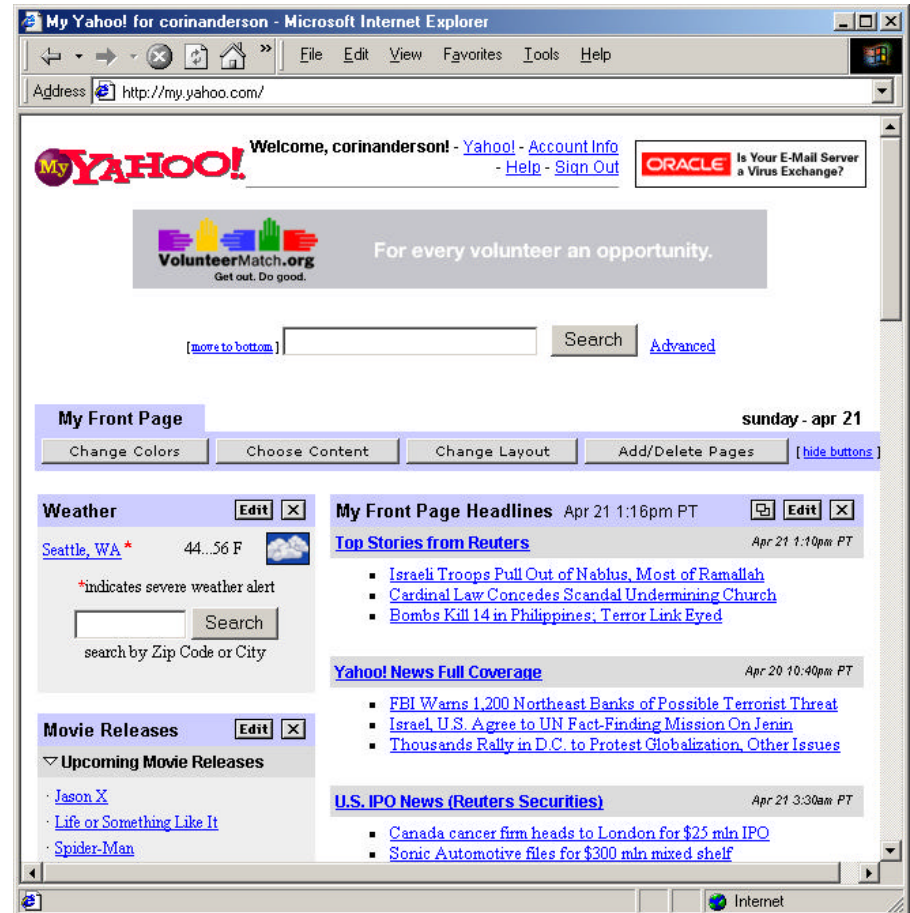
My Yahoo! for corinanderson - Microsoft Internet Explorer

File Edit View Favorites Tools Help

Address http://my.yahoo.com/

My YAHOO!

Welcome, corinanderson! - Yahoo! - Account Info - Help - Sign Out

ORACLE Is Your E-Mail Server a Virus Exchange?

VolunteerMatch.org Get out. Do good.

For every volunteer an opportunity.

[move to bottom] Search Advanced

My Front Page

sunday - apr 21

Change Colors | Choose Content | Change Layout | Add/Delete Pages | [hide buttons]

Weather Edit X

Seattle, WA * 44...56 F

*indicates severe weather alert

Search

search by Zip Code or City

Movie Releases Edit X

Upcoming Movie Releases

· Jason X
· Life or Something Like It
· Spider-Man

My Front Page Headlines Apr 21 1:16pm PT Edit X

Top Stories from Reuters Apr 21 1:10pm PT

- Israeli Troops Pull Out of Nablus, Most of Ramallah
- Cardinal Law Concedes Scandal Undermining Church
- Bombs Kill 14 in Philippines; Terror Link Eyed

Yahoo! News Full Coverage Apr 20 10:40pm PT

- FBI Warns 1,200 Northeast Banks of Possible Terrorist Threat
- Israel, U.S. Agree to UN Fact-Finding Mission On Jenin
- Thousands Rally in D.C. to Protest Globalization, Other Issues

U.S. IPO News (Reuters Securities) Apr 21 3:30am PT

- Canada cancer firm heads to London for $25 mln IPO
- Sonic Automotive files for $300 mln mixed shelf

Internet